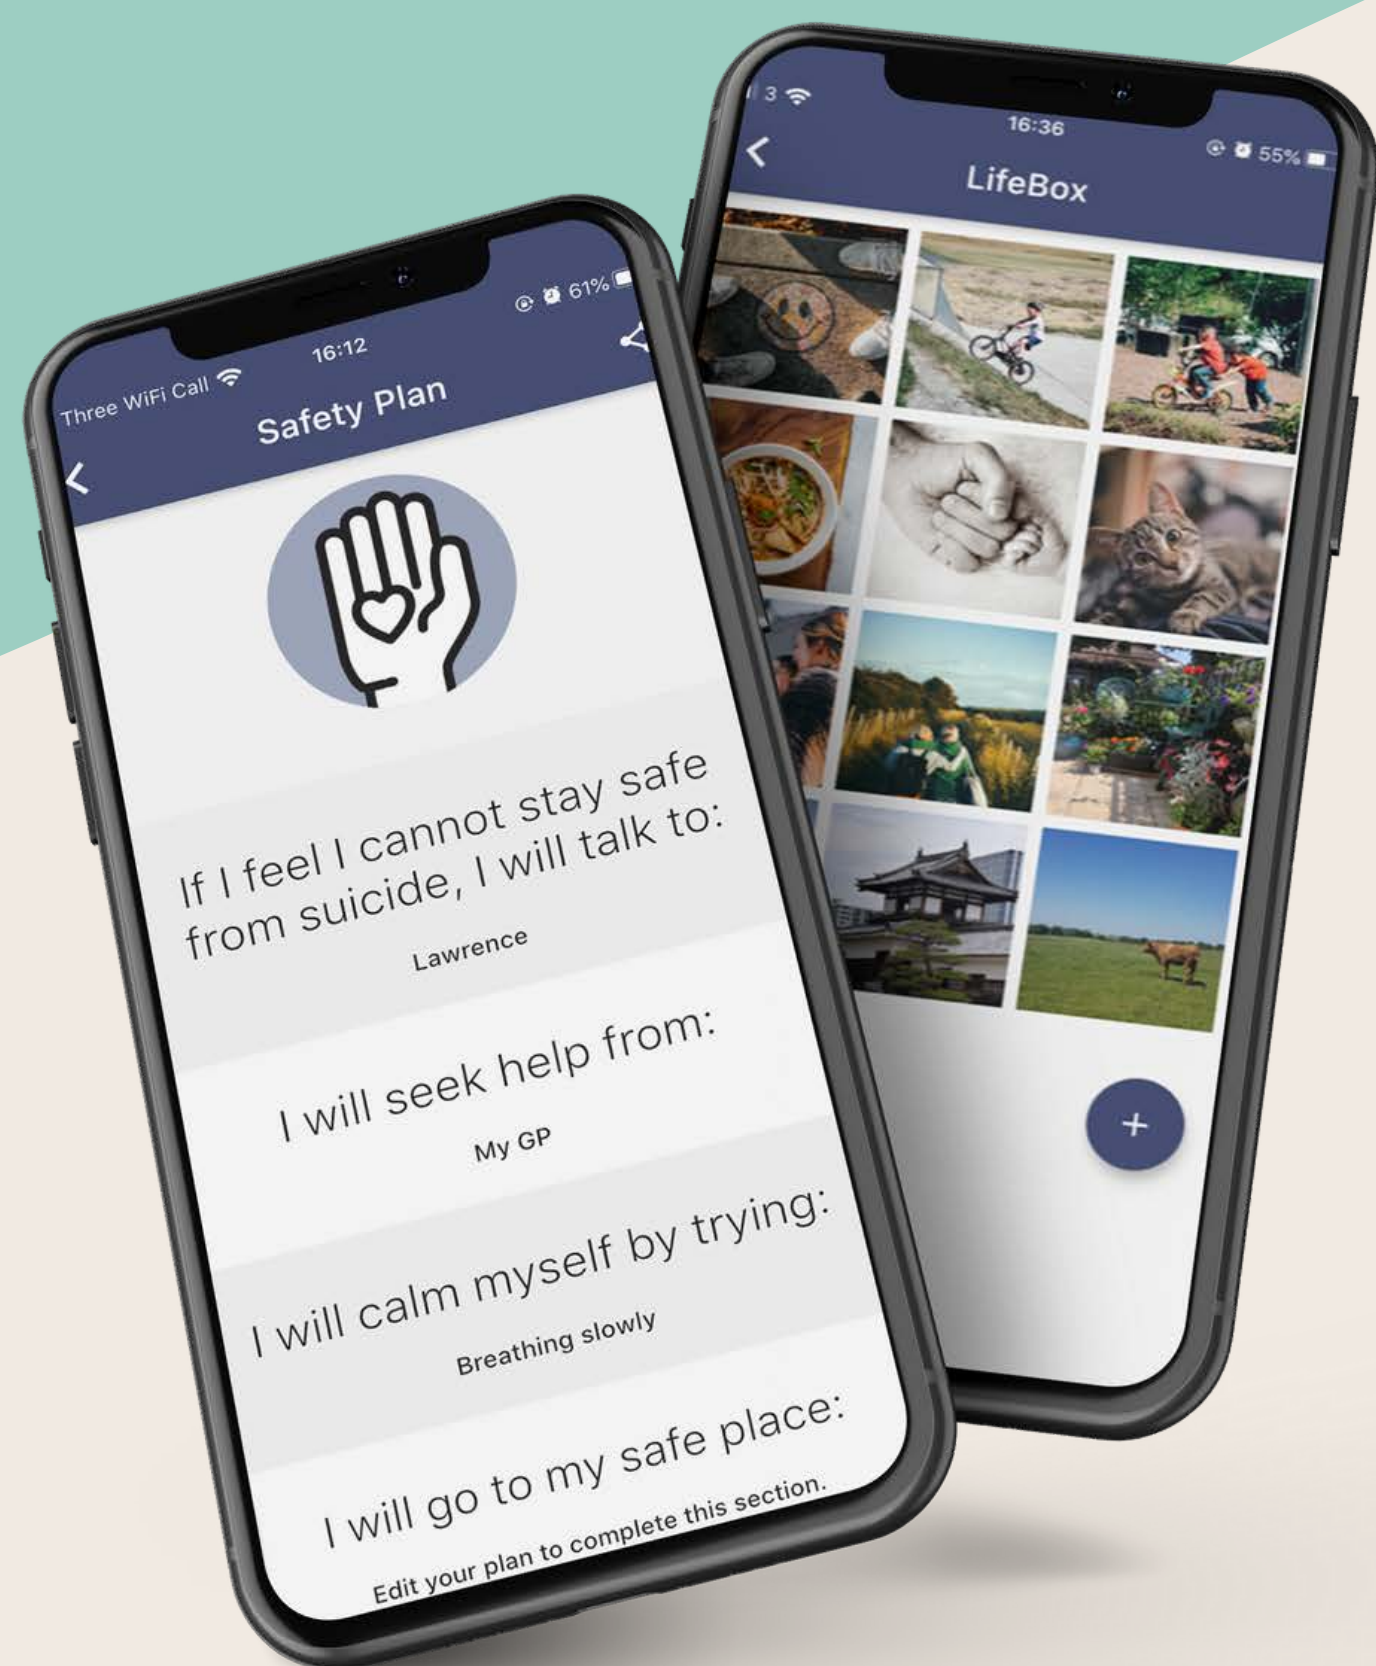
Three WiFi Call
16:12
61%
Safety Plan

If I feel I cannot stay safe from suicide, I will talk to:
Lawrence

I will seek help from:
My GP

I will calm myself by trying:
Breathing slowly

I will go to my safe place:
Edit your plan to complete this section.

3
16:36
55%
LifeBox

+